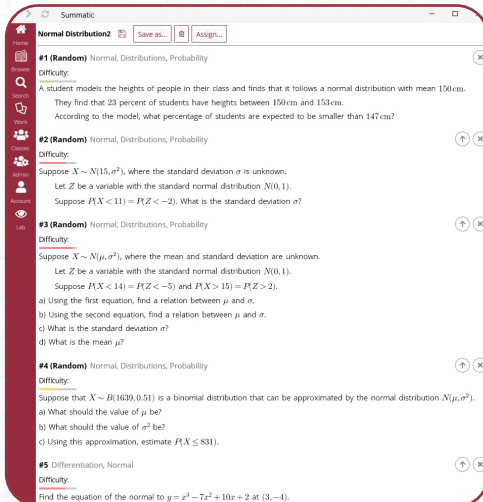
Summatic

Home
Browse
Search
Work
Classes
Admin
Account
Lab

Normal Distribution2 Save as... Assign...

#1 (Random) Normal, Distributions, Probability
Difficulty:
A student models the heights of people in their class and finds that it follows a normal distribution with mean 150 cm.
They find that 23 percent of students have heights between 150 cm and 153 cm.
According to the model, what percentage of students are expected to be smaller than 147 cm?

#2 (Random) Normal, Distributions, Probability
Difficulty:
Suppose $X \sim N(15, \sigma^2)$, where the standard deviation $\sigma$ is unknown.
Let $Z$ be a variable with the standard normal distribution $N(0,1)$.
Suppose $P(X<11) = P(Z<-2)$. What is the standard deviation $\sigma$?

#3 (Random) Normal, Distributions, Probability
Difficulty:
Suppose $X \sim N(\mu, \sigma^2)$, where the mean and standard deviation are unknown.
Let $Z$ be a variable with the standard normal distribution $N(0,1)$.
Suppose $P(X<14) = P(Z<-5)$ and $P(X>15) = P(Z>2)$.
a) Using the first equation, find a relation between $\mu$ and $\sigma$.
b) Using the second equation, find a relation between $\mu$ and $\sigma$.
c) What is the standard deviation $\sigma$?
d) What is the mean $\mu$?

#4 (Random) Normal, Distributions, Probability
Difficulty:
Suppose that $X \sim B(1639, 0.51)$ is a binomial distribution that can be approximated by the normal distribution $N(\mu, \sigma^2)$.
a) What should the value of $\mu$ be?
b) What should the value of $\sigma^2$ be?
c) Using this approximation, estimate $P(X \leq 831)$.

#5 Differentiation, Normal
Difficulty:
Find the equation of the normal to $y = x^3 - 7x^2 + 10x + 2$ at $(3, -4)$.